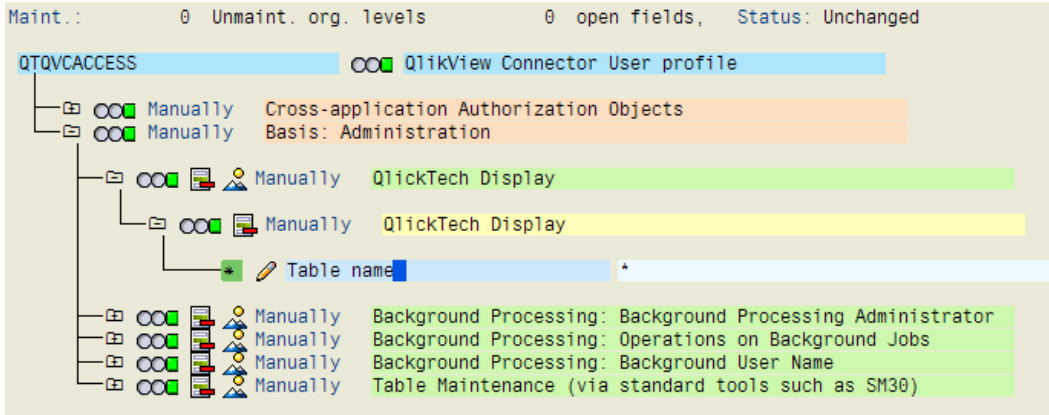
Maint.: 0 Unmaint. org. levels 0 open fields, Status: Unchanged

QTQVCACCESS QlikView Connector User profile

Manually Cross-application Authorization Objects
Manually Basis: Administration

Manually QlickTech Display

Manually QlickTech Display

Table name *

Manually Background Processing: Background Processing Administrator
Manually Background Processing: Operations on Background Jobs
Manually Background Processing: Background User Name
Manually Table Maintenance (via standard tools such as SM30)